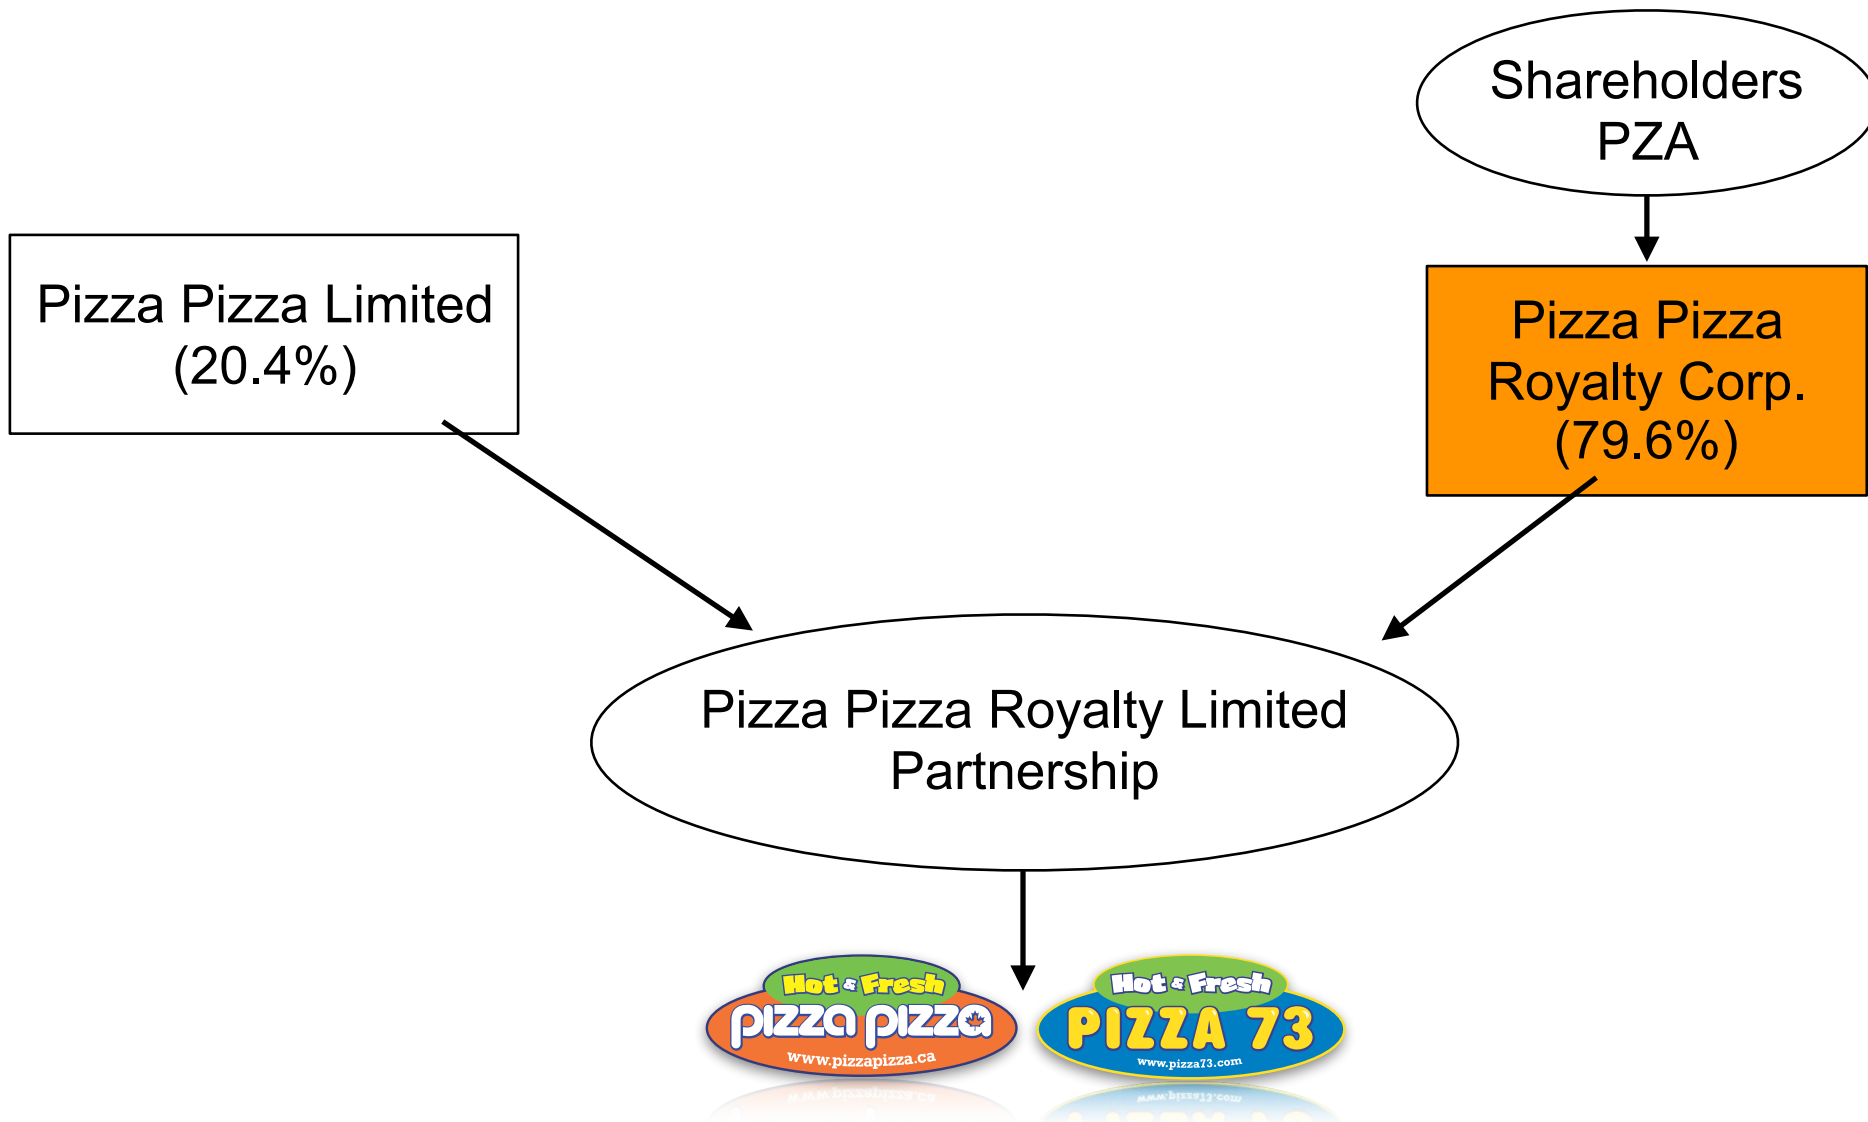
Shareholders
PZA

Pizza Pizza Limited
(20.4%)

Pizza Pizza
Royalty Corp.
(79.6%)

Pizza Pizza Royalty Limited
Partnership

Hot & Fresh
pizza pizza
www.pizzapizza.ca

Hot & Fresh
PIZZA 73
www.pizza73.com